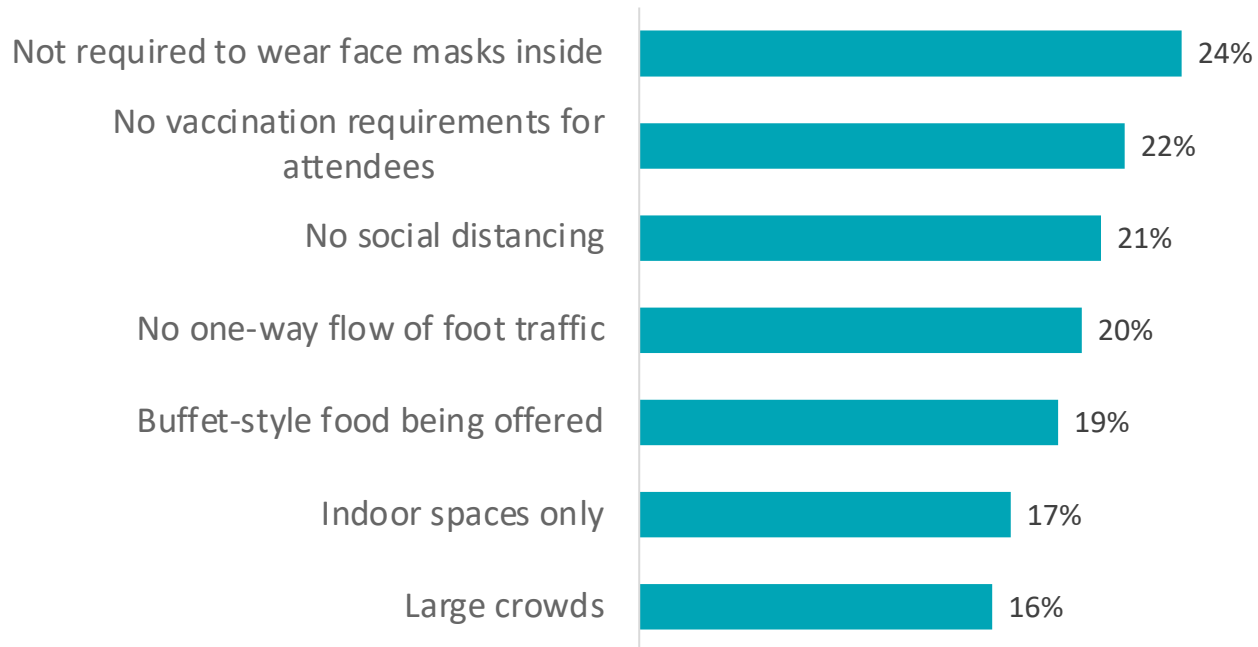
| | |
|---|---|
| Not required to wear face masks inside | 24% |
| No vaccination requirements for attendees | 22% |
| No social distancing | 21% |
| No one-way flow of foot traffic | 20% |
| Buffet-style food being offered | 19% |
| Indoor spaces only | 17% |
| Large crowds | 16% |